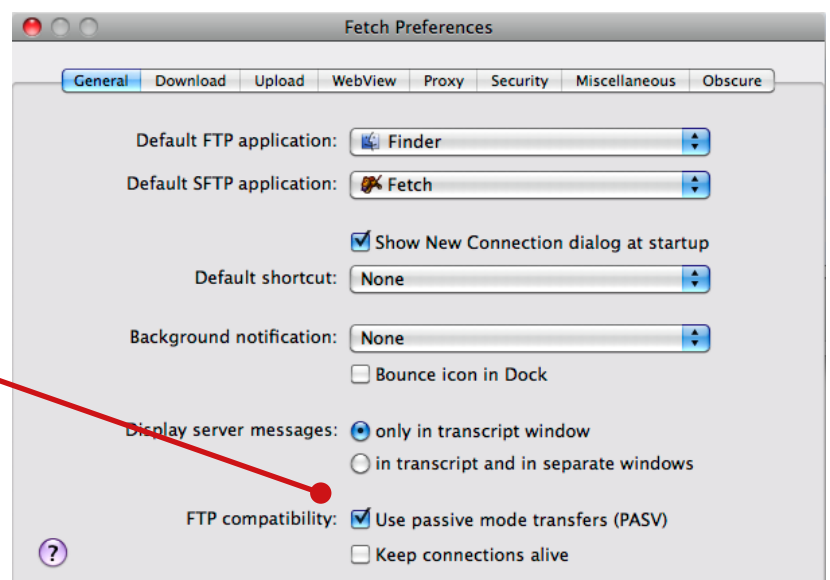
Fetch Preferences

General | Download | Upload | WebView | Proxy | Security | Miscellaneous | Obscure

Default FTP application: Finder

Default SFTP application: Fetch

Show New Connection dialog at startup

Default shortcut: None

Background notification: None

Bounce icon in Dock

Display server messages: only in transcript window

in transcript and in separate windows

FTP compatibility: Use passive mode transfers (PASV)

Keep connections alive

?